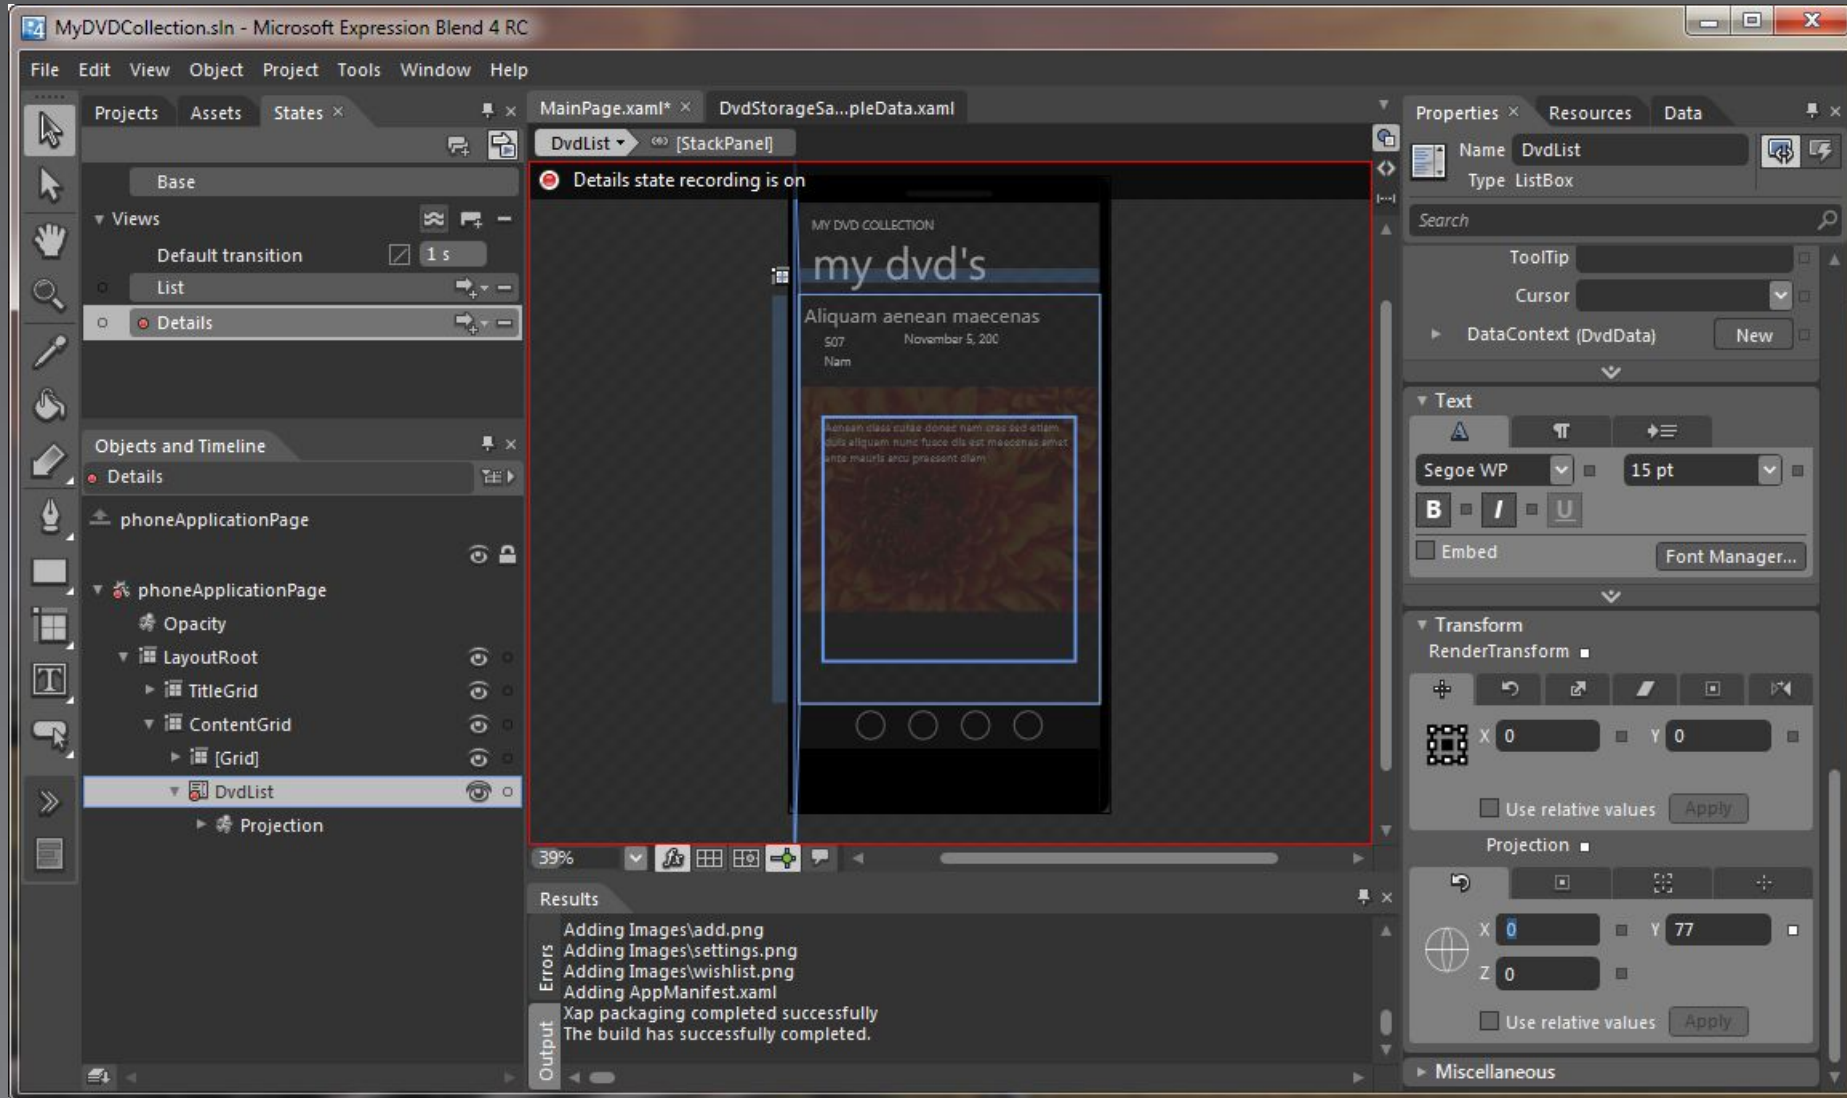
MyDVDCollection.sln - Microsoft Expression Blend 4 RC

File Edit View Object Project Tools Window Help

Projects Assets States ×

Base

Views

Default transition 1 s

List

Details

Objects and Timeline

Details

phoneApplicationPage

phoneApplicationPage

Opacity

LayoutRoot

TitleGrid

ContentGrid

[Grid]

DvdList

Projection

MainPage.xaml* × DvdStorageSa...pleData.xaml

DvdList [StackPanel]

Details state recording is on

MY DVD COLLECTION

my dvd's

Aliquam aenean maecenas

507 November 5, 200

Nam

Aenean class curae donec nam cras sed etiam duis aliquam nunc fusce dis est maecenas amet ante mauris arcu praesent diam

39%

Results

Errors

Output

Adding Images\add.png
Adding Images\settings.png
Adding Images\wishlist.png
Adding AppManifest.xaml
Xap packaging completed successfully
The build has successfully completed.

Properties × Resources Data

Name DvdList

Type ListBox

Search

ToolTip

Cursor

DataContext (DvdData) New

Text

Segoe WP 15 pt

B I U

Embed Font Manager...

Transform

RenderTransform

X 0 Y 0

Use relative values Apply

Projection

X 0 Y 77

Z 0

Use relative values Apply

Miscellaneous